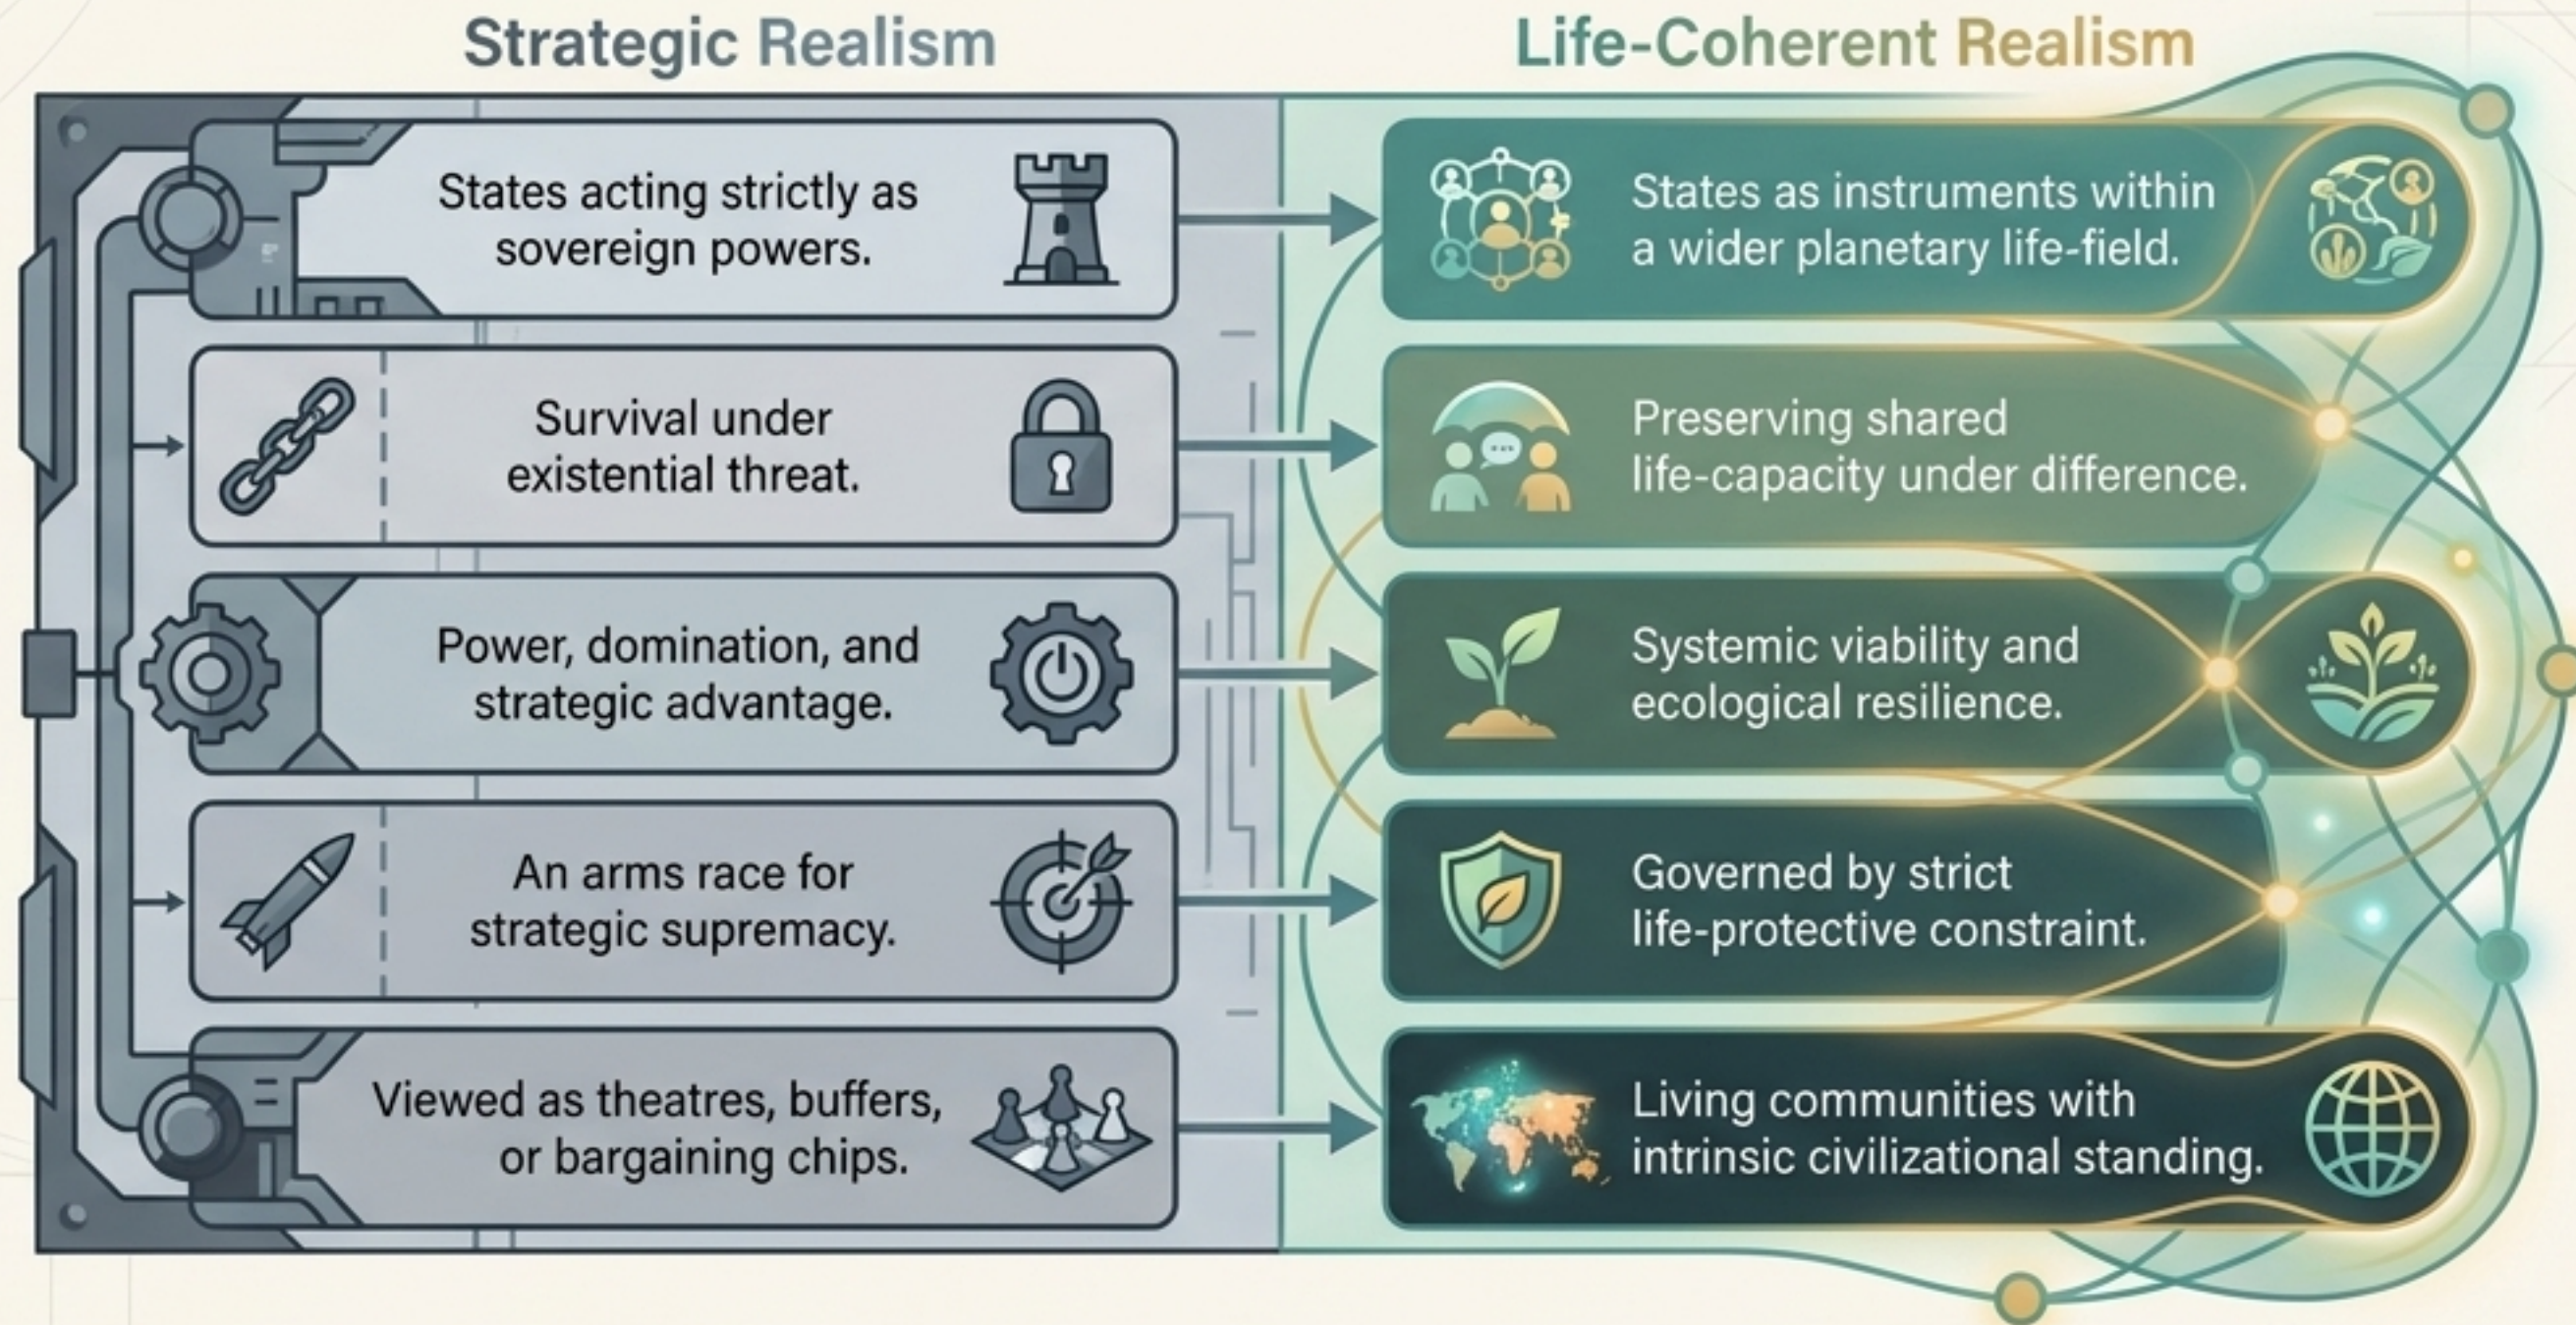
Strategic Realism

States acting strictly as sovereign powers.

Survival under existential threat.

Power, domination, and strategic advantage.

An arms race for strategic supremacy.

Viewed as theatres, buffers, or bargaining chips.

Life-Coherent Realism

States as instruments within a wider planetary life-field.

Preserving shared life-capacity under difference.

Systemic viability and ecological resilience.

Governed by strict life-protective constraint.

Living communities with intrinsic civilizational standing.